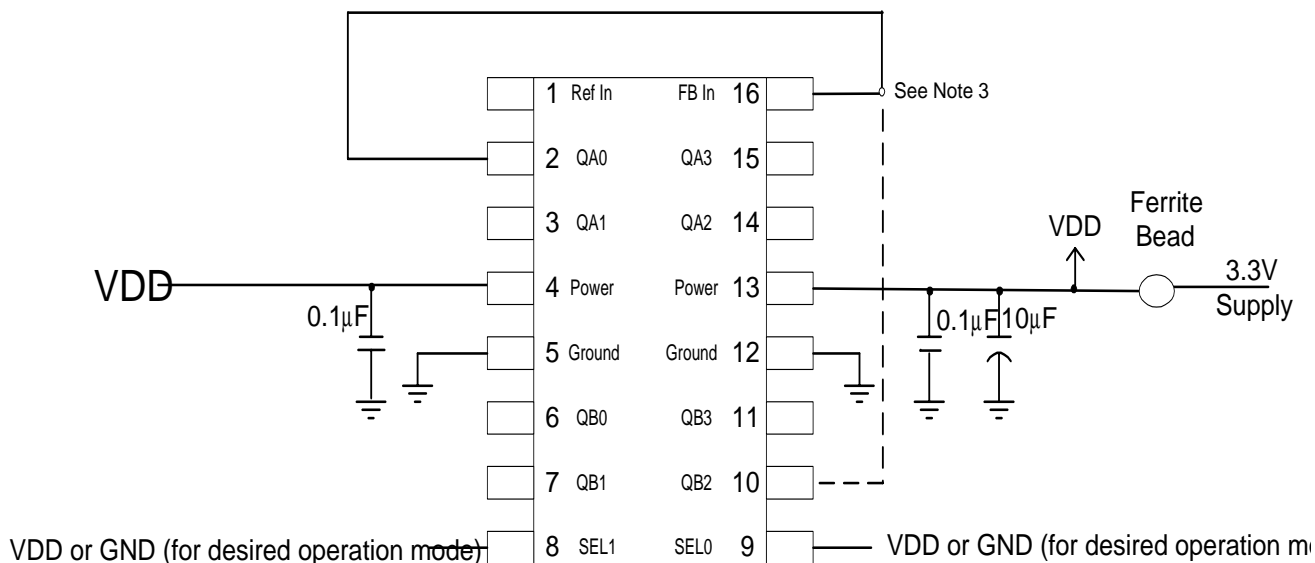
1 Ref In
FB In 16
See Note 3
2 QA0
QA3 15
3 QA1
QA2 14
VDD
Ferrite Bead
VDD
4 Power
Power 13
3.3V Supply
0.1μF
0.1μF
10μF
5 Ground
Ground 12
6 QB0
QB3 11
7 QB1
QB2 10
VDD or GND (for desired operation mode)
8 SEL1
SEL0 9
VDD or GND (for desired operation mo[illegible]